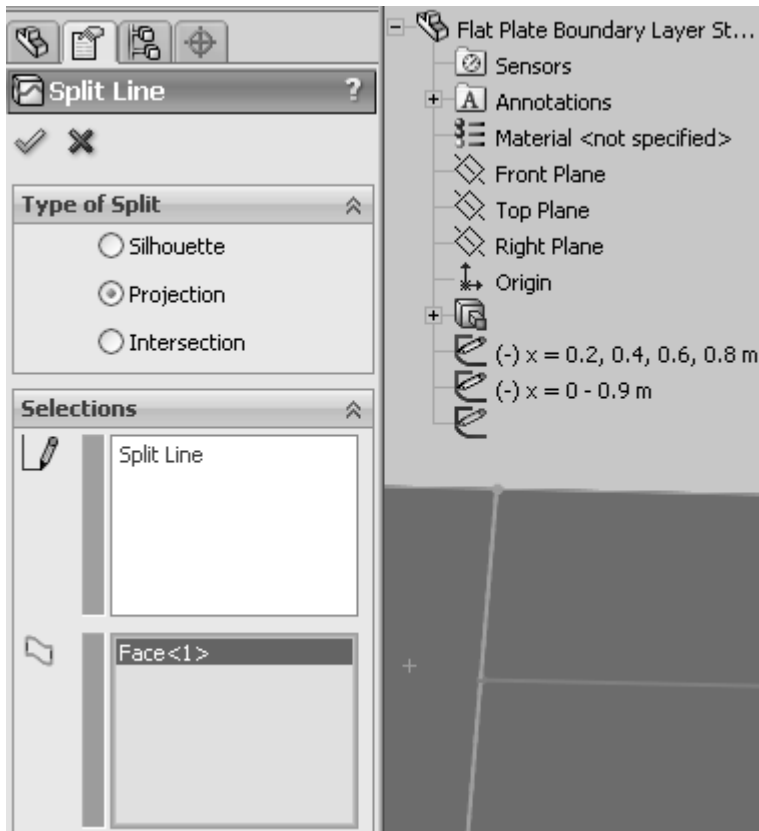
Split Line ?

Type of Split

Silhouette

Projection

Intersection

Selections

Split Line

Face<1>

Flat Plate Boundary Layer St...

Sensors

Annotations

Material <not specified>

Front Plane

Top Plane

Right Plane

Origin

(-) x = 0.2, 0.4, 0.6, 0.8 m

(-) x = 0 - 0.9 m